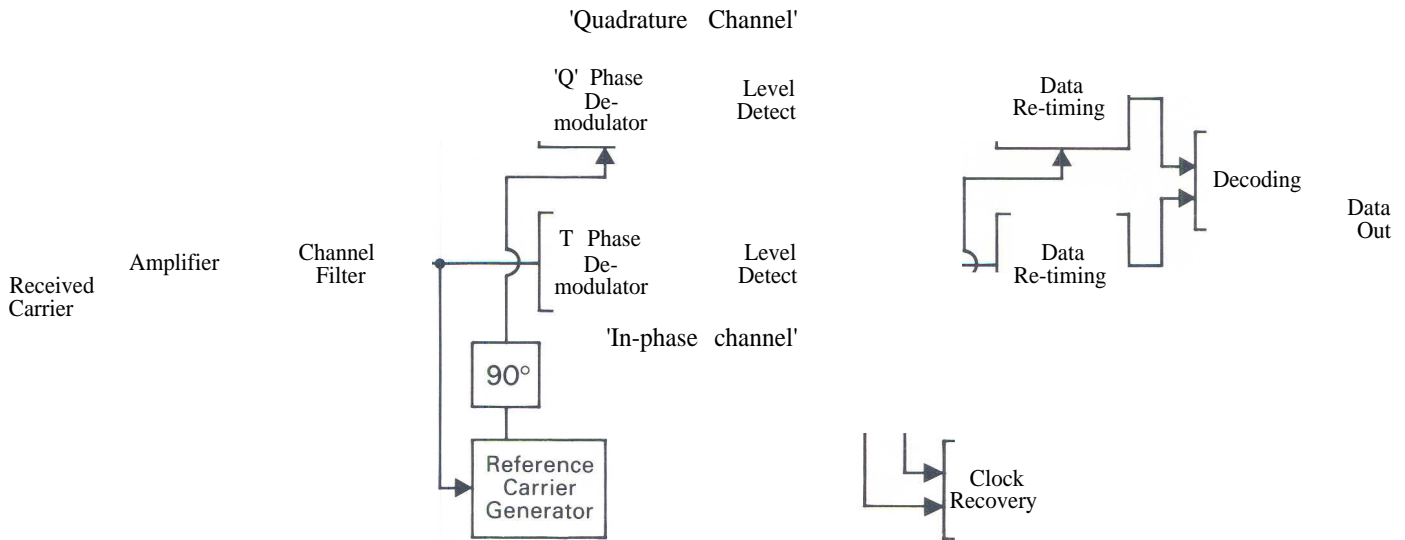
'Quadrature Channel'

'Q' Phase Demodulator

Level Detect

Data Re-timing

Decoding

Data Out

Received Carrier

Amplifier

Channel Filter

T Phase Demodulator

Level Detect

Data Re-timing

'In-phase channel'

90°

Reference Carrier Generator

Clock Recovery